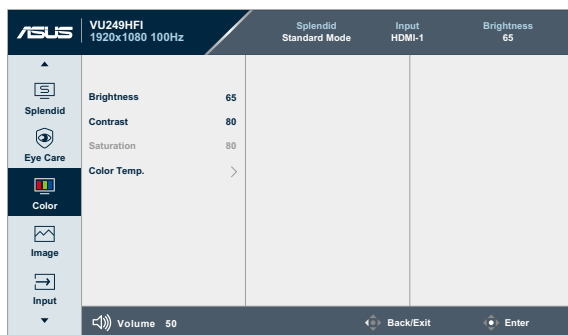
ASUS VU249HFI 1920x1080 100Hz

Splendid Standard Mode

Input HDMI-1

Brightness 65

Splendid

Eye Care

Color

Image

Input

| | |
|---|---|
| Brightness | 65 |
| Contrast | 80 |
| Saturation | 80 |
| Color Temp. | > |

Volume 50

Back/Exit

Enter